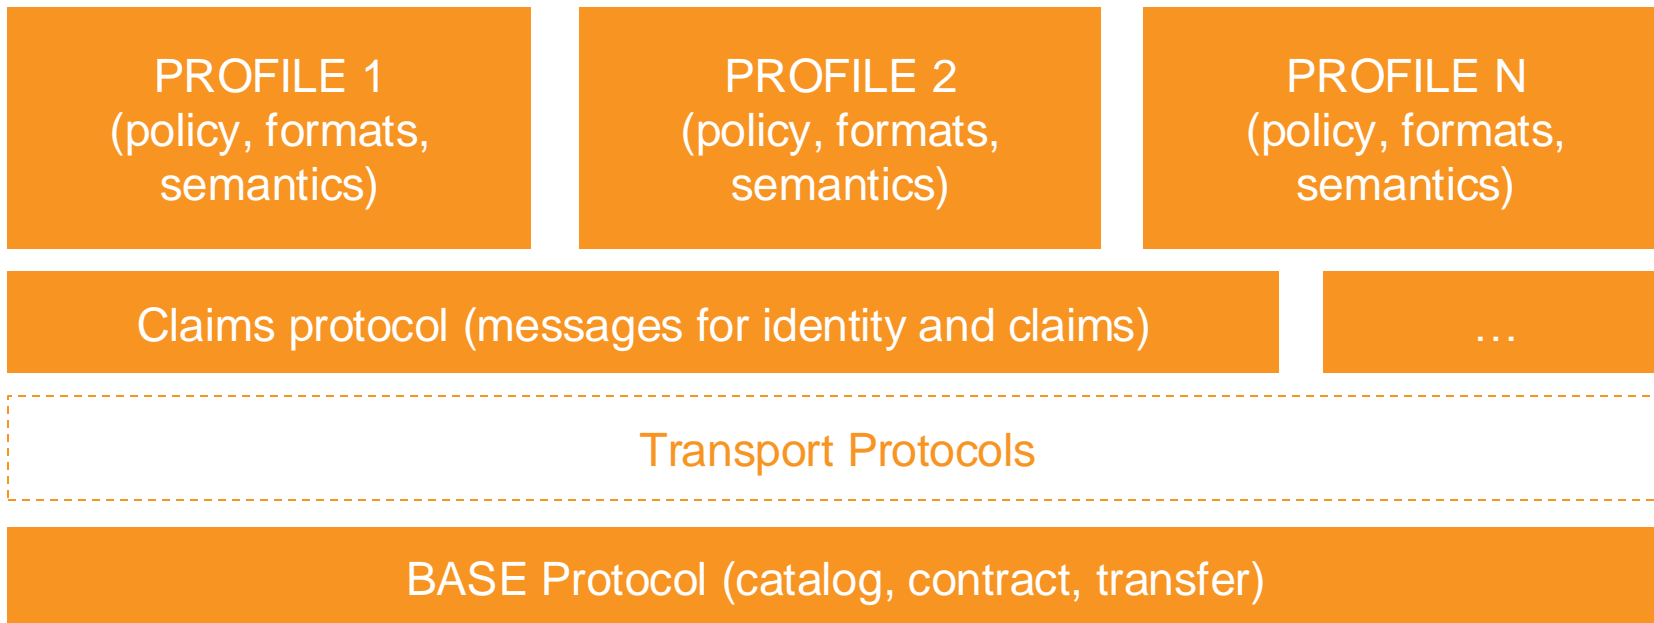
PROFILE 1
(policy, formats, semantics)

PROFILE 2
(policy, formats, semantics)

PROFILE N
(policy, formats, semantics)

Claims protocol (messages for identity and claims)

…

Transport Protocols

BASE Protocol (catalog, contract, transfer)